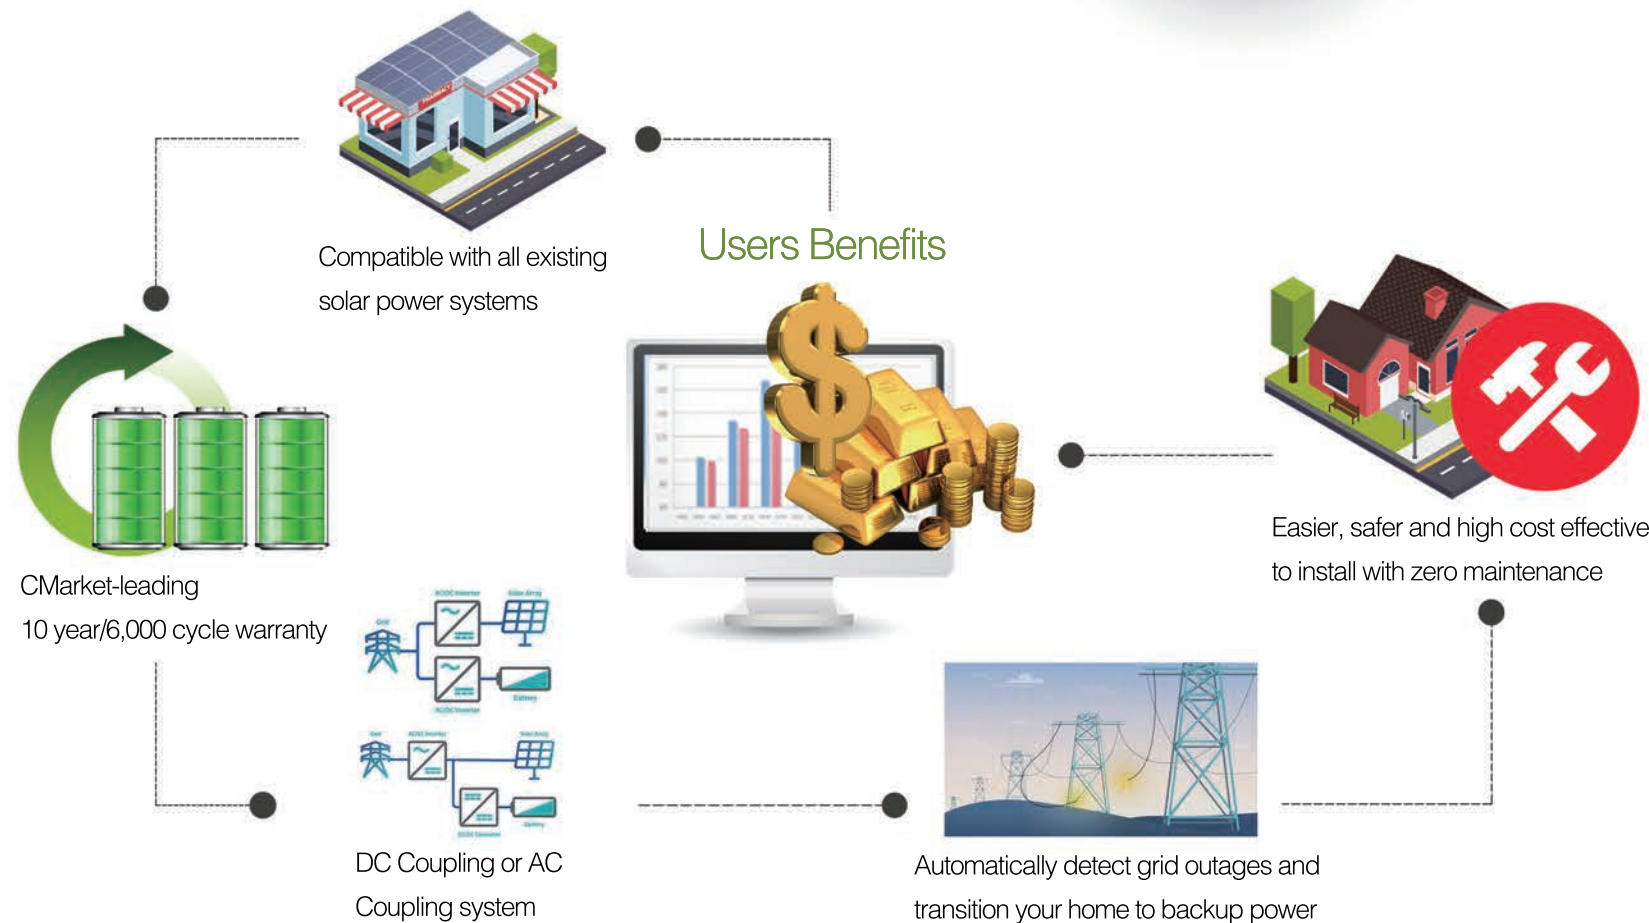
Compatible with all existing solar power systems

Users Benefits

Easier, safer and high cost effective to install with zero maintenance

CMarket-leading 10 year/6,000 cycle warranty

DC Coupling or AC Coupling system

Automatically detect grid outages and transition your home to backup power